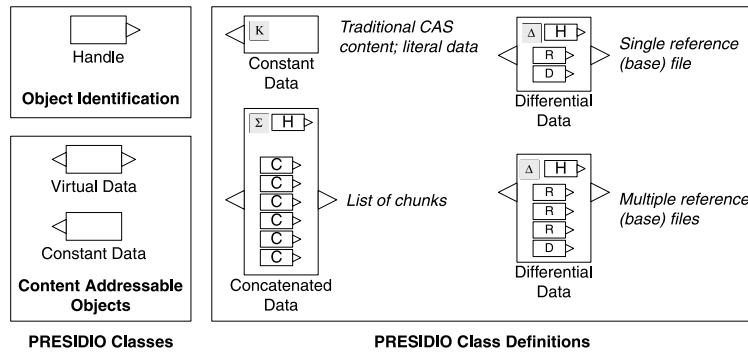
Handle

Object Identification

Virtual Data

Constant Data

Content Addressable Objects

PRESIDIO Classes

K

Constant Data

Traditional CAS content; literal data

Σ H

C
C
C
C
C
C

List of chunks

Concatenated Data

Δ H
R
D

Single reference (base) file

Differential Data

Δ H
R
R
R
D

Multiple reference (base) files

Differential Data

PRESIDIO Class Definitions